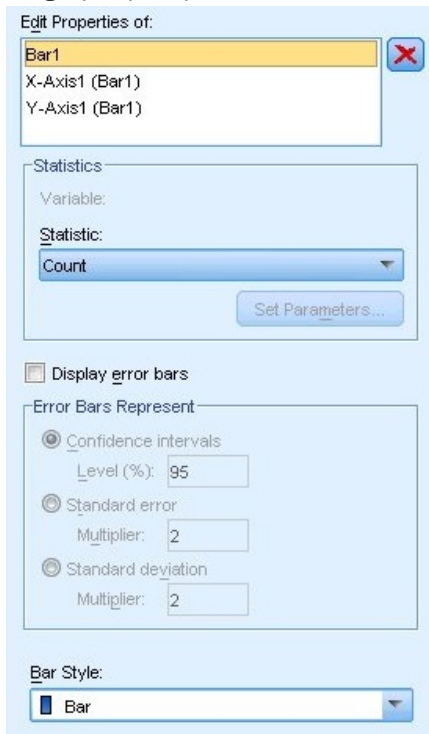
Edit Properties of:

Bar1
X-Axis1 (Bar1)
Y-Axis1 (Bar1)

Statistics

Variable:

Statistic:

Count

Set Parameters...

Display error bars

Error Bars Represent

Confidence intervals

Level (%): 95

Standard error

Multiplier: 2

Standard deviation

Multiplier: 2

Bar Style:

Bar